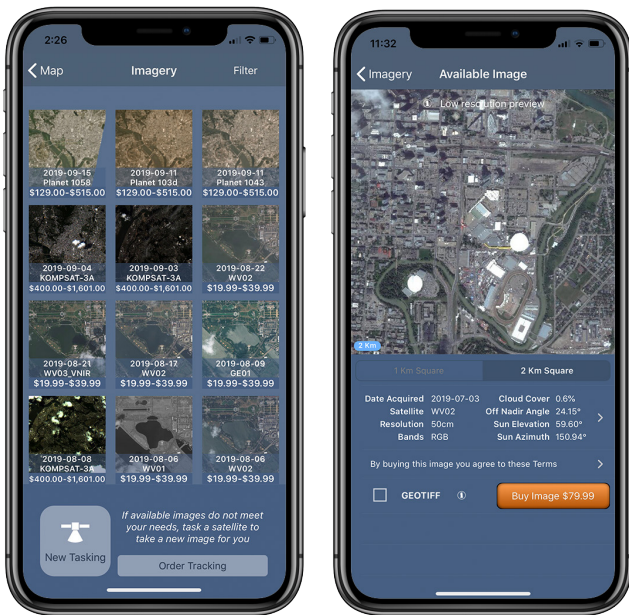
2:26

Map Imagery Filter

2019-09-15
Planet 1058
$129.00-$515.00

2019-09-11
Planet 103d
$129.00-$515.00

2019-09-11
Planet 1043
$129.00-$515.00

2019-09-04
KOMPSAT-3A
$400.00-$1,601.00

2019-09-03
KOMPSAT-3A
$400.00-$1,601.00

2019-08-22
WV02
$19.99-$39.99

2019-08-21
WV03_VNIR
$19.99-$39.99

2019-08-17
WV02
$19.99-$39.99

2019-08-09
GE01
$19.99-$39.99

2019-08-08
KOMPSAT-3A
$400.00-$1,601.00

2019-08-06
WV01
$19.99-$39.99

2019-08-06
WV02
$19.99-$39.99

New Tasking

If available images do not meet your needs, task a satellite to take a new image for you

Order Tracking

11:32

Imagery Available Image

Low resolution preview

2 Km

1 Km Square 2 Km Square

| Date Acquired | 2019-07-03 | Cloud Cover | 0.6% |
|---|---|---|---|
| Satellite | WV02 | Off Nadir Angle | 24.15° |
| Resolution | 50cm | Sun Elevation | 59.60° |
| Bands | RGB | Sun Azimuth | 150.94° |

By buying this image you agree to these Terms

GEOTIFF

Buy Image $79.99